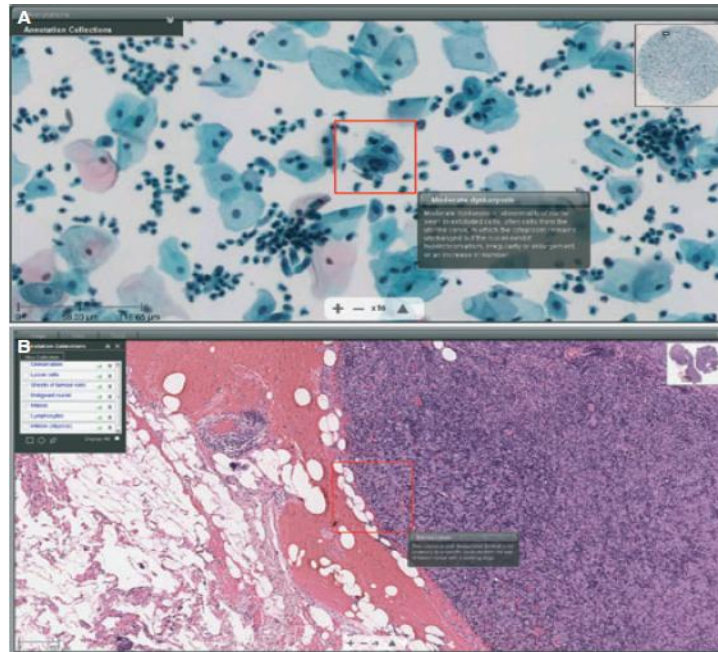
A

Annotation Collections

Moderate dysplasia

Moderate dysplasia — abnormal nuclear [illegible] seen in exfoliated cells, often cells from the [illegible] cervix, in which the cytoplasm remains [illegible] but the nuclei exhibit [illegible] irregularity, and/or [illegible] or an increase in number.

+ — x16 ▲

20 μm 60 μm

B

Annotation Collections

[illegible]

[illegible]

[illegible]

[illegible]

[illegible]

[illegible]

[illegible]

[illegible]